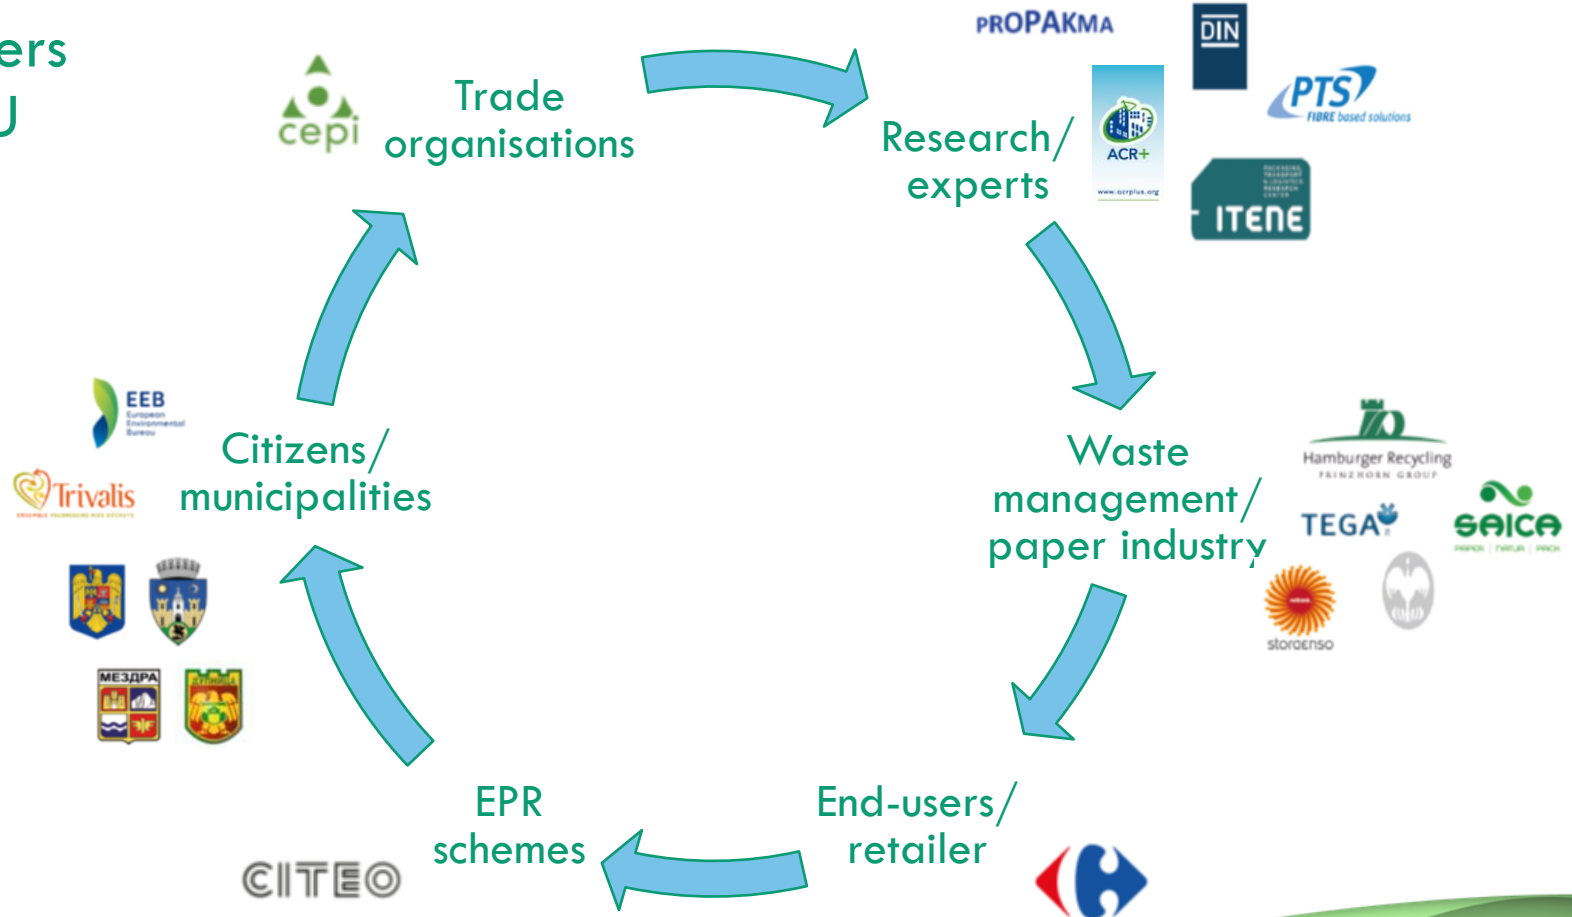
ers
J

cepi

Trade organisations

PROPAKMA

DIN

PTS FIBRE based solutions

ACR+
www.acrplus.org

Research/ experts

ITENE

Waste management/ paper industry

Hamburger Recycling
PRINZHORN GROUP

TEGA

SAICA
PAPER | NATUR | PACK

storaenso

End-users/ retailer

EPR schemes

CITEO

Citizens/ municipalities

EEB
European Environmental Bureau

Trivalis

МЕЗДРА